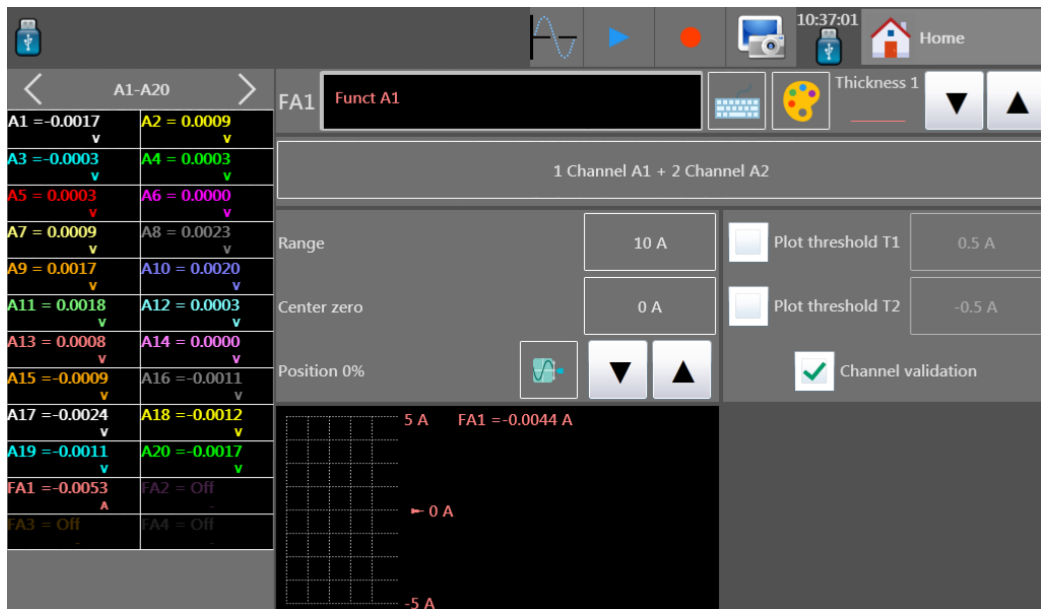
10:37:01

Home

A1-A20

| | |
|---|---|
| A1 =-0.0017 V | A2 = 0.0009 V |
| A3 =-0.0003 V | A4 = 0.0003 V |
| A5 = 0.0003 V | A6 = 0.0000 V |
| A7 = 0.0009 V | A8 = 0.0023 V |
| A9 = 0.0017 V | A10 = 0.0020 V |
| A11 = 0.0018 V | A12 = 0.0003 V |
| A13 = 0.0008 V | A14 = 0.0000 V |
| A15 =-0.0009 V | A16 =-0.0011 V |
| A17 =-0.0024 V | A18 =-0.0012 V |
| A19 =-0.0011 V | A20 =-0.0017 V |
| FA1 =-0.0053 A | FA2 = Off |
| FA3 = Off | FA4 = Off |

FA1 Funct A1

Thickness 1

1 Channel A1 + 2 Channel A2

Range 10 A

Center zero 0 A

Position 0%

Plot threshold T1 0.5 A

Plot threshold T2 -0.5 A

Channel validation

5 A FA1 =-0.0044 A

0 A

-5 A